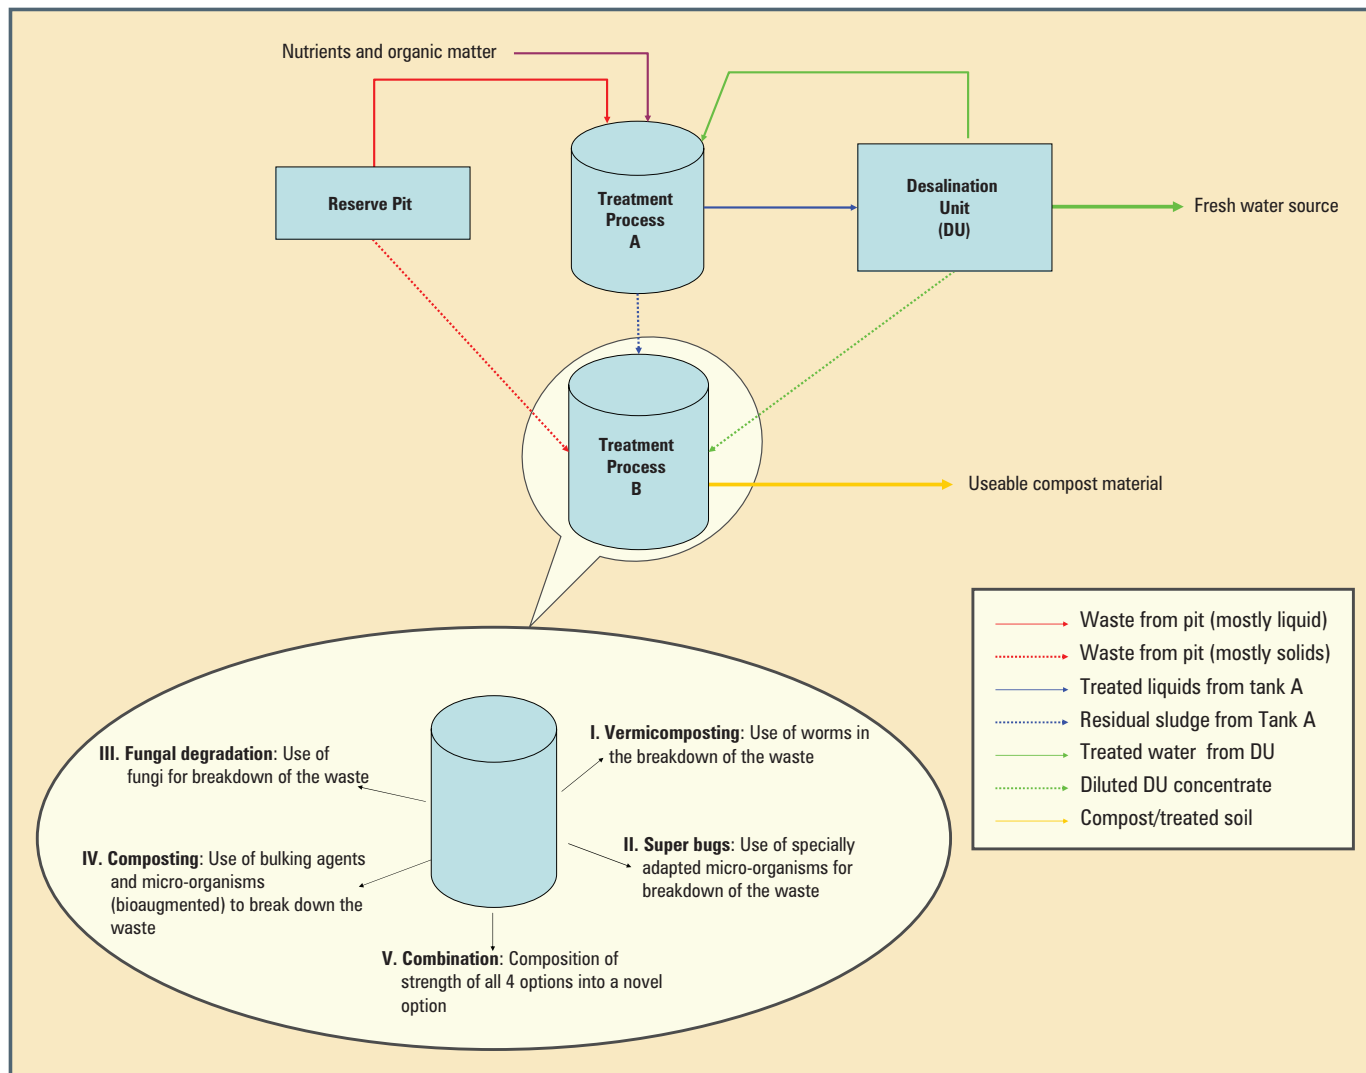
Nutrients and organic matter

Reserve Pit

Treatment Process A

Desalination Unit (DU)

Fresh water source

Treatment Process B

Useable compost material

Waste from pit (mostly liquid)
Waste from pit (mostly solids)
Treated liquids from tank A
Residual sludge from Tank A
Treated water from DU
Diluted DU concentrate
Compost/treated soil

III. Fungal degradation: Use of fungi for breakdown of the waste

I. Vermicomposting: Use of worms in the breakdown of the waste

IV. Composting: Use of bulking agents and micro-organisms (bioaugmented) to break down the waste

II. Super bugs: Use of specially adapted micro-organisms for breakdown of the waste

V. Combination: Composition of strength of all 4 options into a novel option